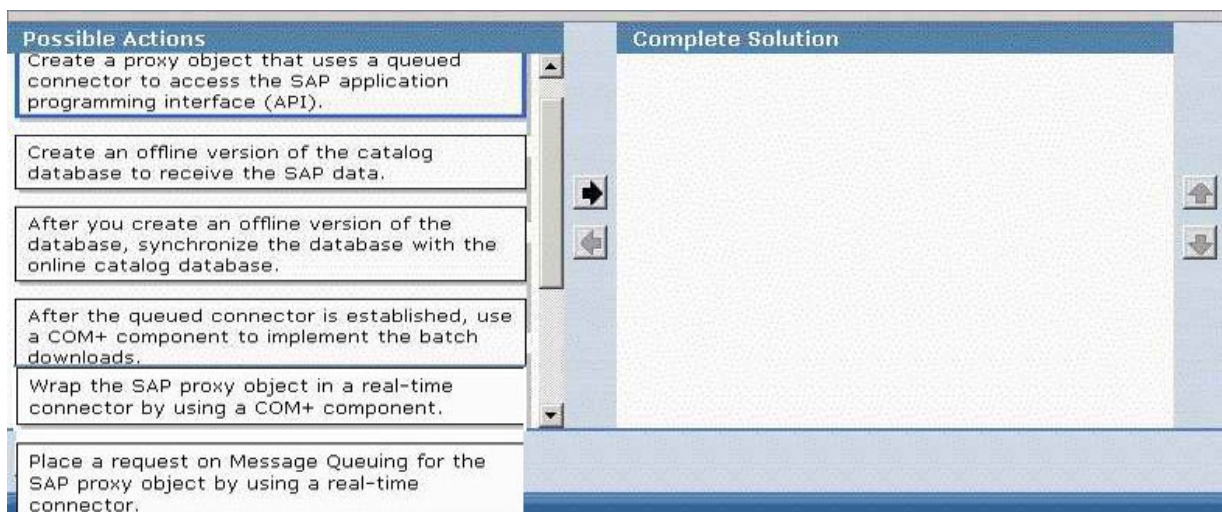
Possible Actions

Create a proxy object that uses a queued connector to access the SAP application programming interface (API).

Create an offline version of the catalog database to receive the SAP data.

After you create an offline version of the database, synchronize the database with the online catalog database.

After the queued connector is established, use a COM+ component to implement the batch downloads.

Wrap the SAP proxy object in a real-time connector by using a COM+ component.

Place a request on Message Queuing for the SAP proxy object by using a real-time connector.

Complete Solution